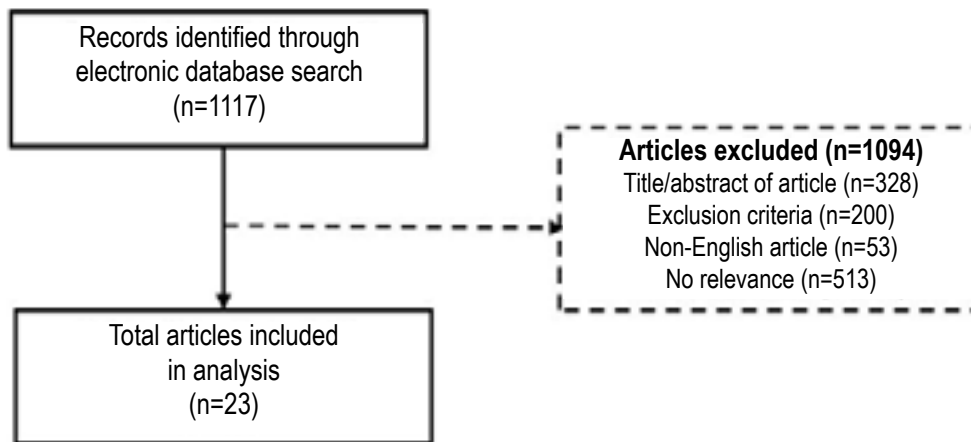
Records identified through electronic database search (n=1117)

Articles excluded (n=1094)
Title/abstract of article (n=328)
Exclusion criteria (n=200)
Non-English article (n=53)
No relevance (n=513)

Total articles included in analysis (n=23)